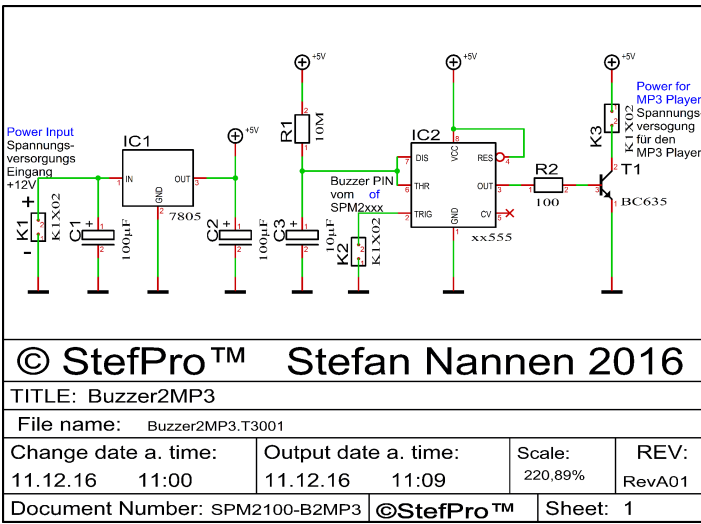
+5V
+5V
+5V
+5V

Power Input
Spannungsversorgungs Eingang
+12V

IC1
IN
OUT
GND
7805
1
3
2

K1
K1X02
+
-
1
2

C1
+
100µF
1
2

C2
+
100µF
1
2

R1
10M
1
2

C3
+
10µF
1
2

Buzzer PIN
vom of
SPM2xxx

K2
K1X02
1
2

IC2
DIS
THR
TRIG
VCC
GND
RES
OUT
CV
7
6
2
8
1
4
3
5
xx555

R2
100
1
2

T1
BC635
1
2
3

Power for
MP3 Player
Spannungsversogung für den
MP3 Player

K3
K1X02
1
2

© StefPro™ Stefan Nannen 2016

TITLE: Buzzer2MP3

File name: Buzzer2MP3.T3001

| Change date a. time: | | Output date a. time: | | Scale: | REV: |
|---|---|---|---|---|---|
| 11.12.16 | 11:00 | 11.12.16 | 11:09 | 220,89% | RevA01 |

Document Number: SPM2100-B2MP3 ©StefPro™ Sheet: 1